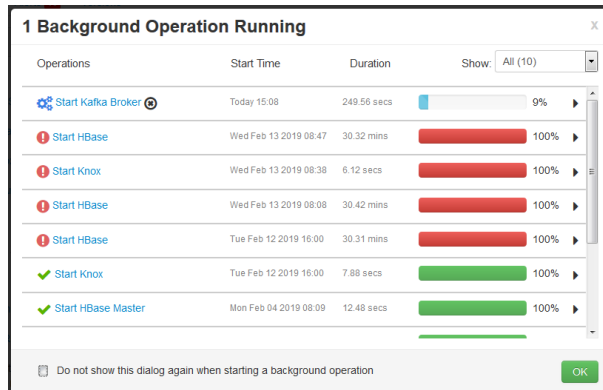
1 Background Operation Running

x

| Operations | Start Time | Duration | Show: All (10) |
|---|---|---|---|
| Start Kafka Broker | Today 15:08 | 249.56 secs | 9% |
| Start HBase | Wed Feb 13 2019 08:47 | 30.32 mins | 100% |
| Start Knox | Wed Feb 13 2019 08:38 | 6.12 secs | 100% |
| Start HBase | Wed Feb 13 2019 08:08 | 30.42 mins | 100% |
| Start HBase | Tue Feb 12 2019 16:00 | 30.31 mins | 100% |
| Start Knox | Tue Feb 12 2019 16:00 | 7.88 secs | 100% |
| Start HBase Master | Mon Feb 04 2019 08:09 | 12.48 secs | 100% |

Do not show this dialog again when starting a background operation

OK